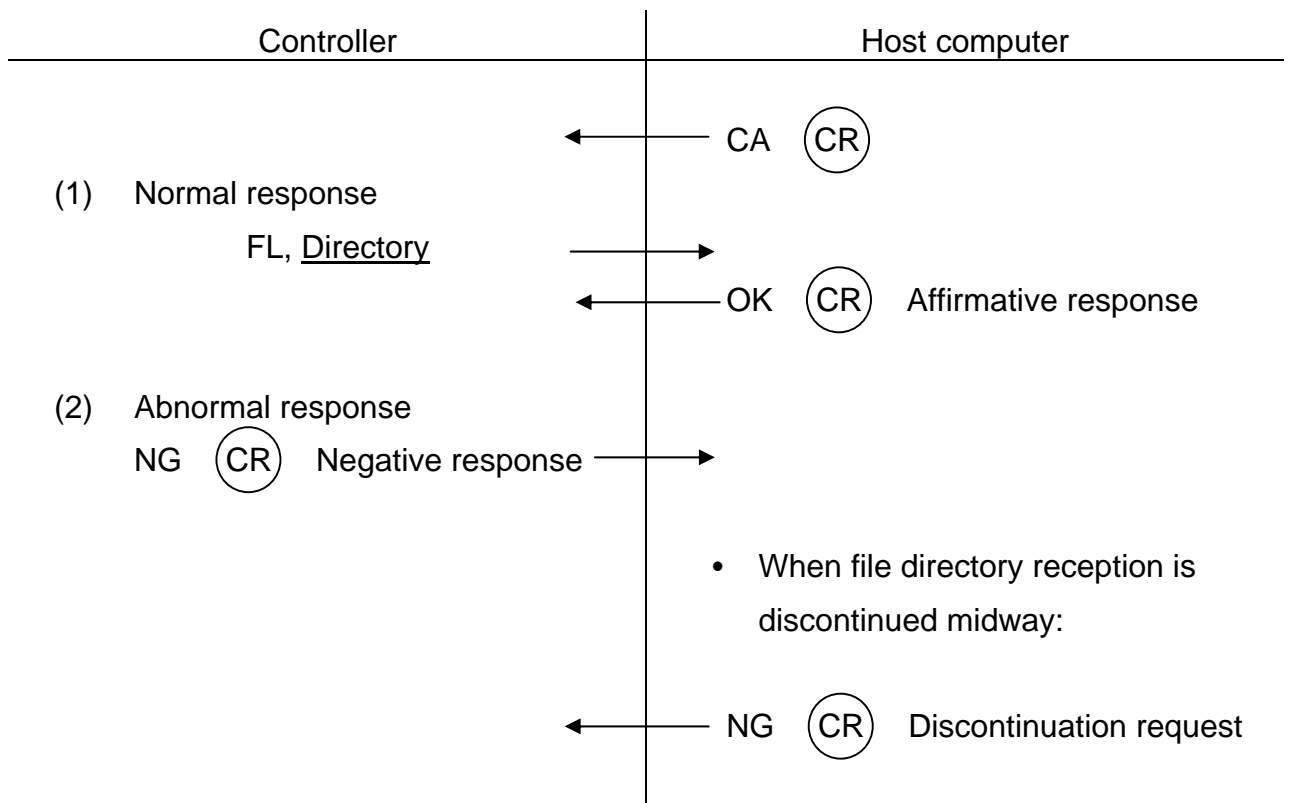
| Controller | Host computer |
|---|---|

CA CR

(1) Normal response

FL, Directory

OK CR Affirmative response

(2) Abnormal response

NG CR Negative response

• When file directory reception is discontinued midway:

NG CR Discontinuation request